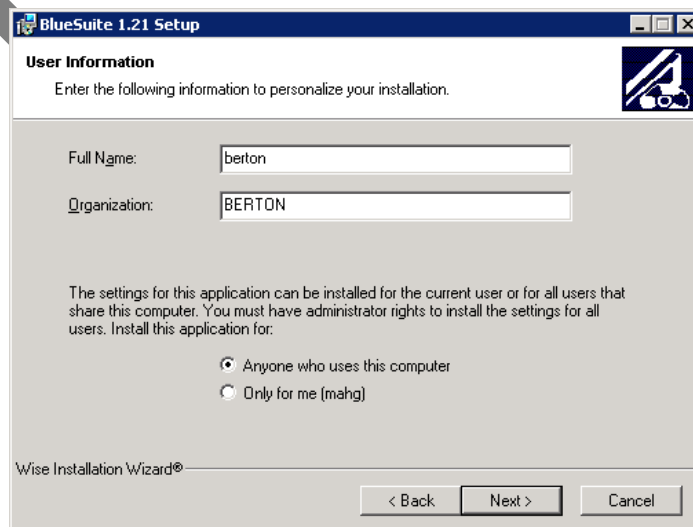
BlueSuite 1.21 Setup

User Information

Enter the following information to personalize your installation.

Full Name: berton

Organization: BERTON

The settings for this application can be installed for the current user or for all users that share this computer. You must have administrator rights to install the settings for all users. Install this application for:

Anyone who uses this computer

Only for me (mahg)

Wise Installation Wizard®

< Back Next > Cancel